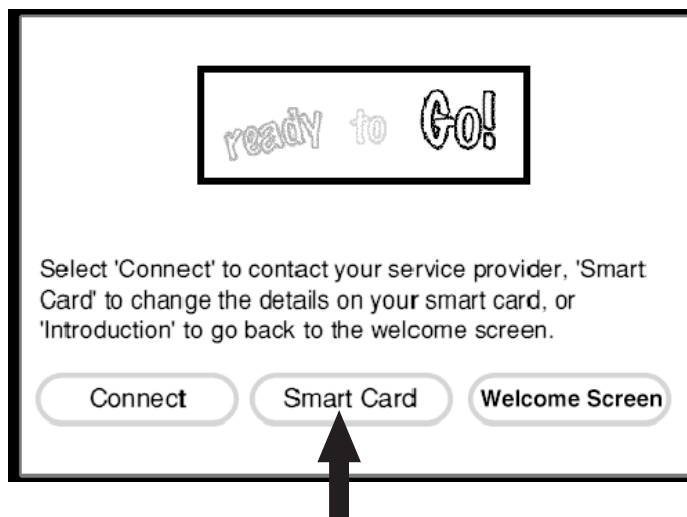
ready to Go!

Select 'Connect' to contact your service provider, 'Smart Card' to change the details on your smart card, or 'Introduction' to go back to the welcome screen.

Connect

Smart Card

Welcome Screen